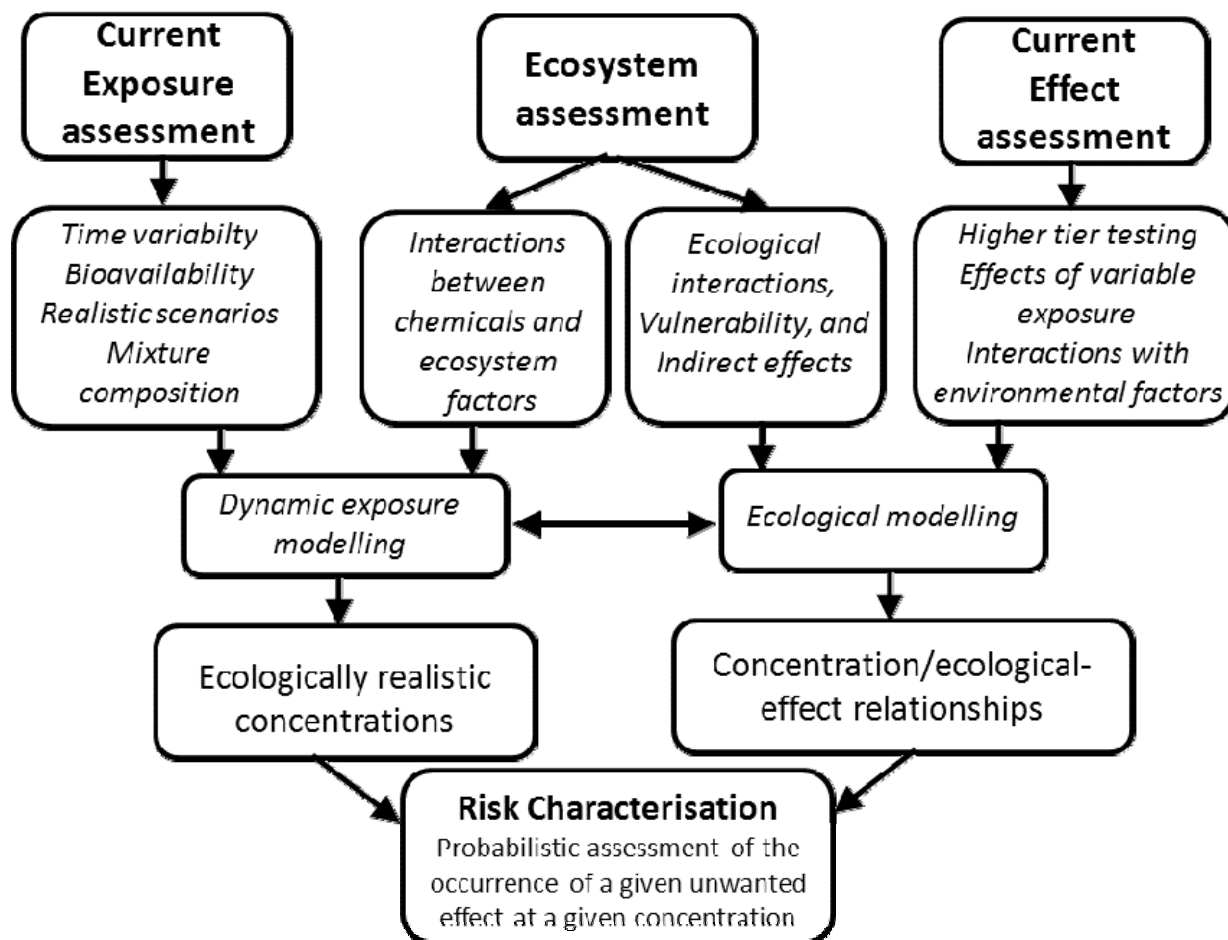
Current Exposure assessment

Ecosystem assessment

Current Effect assessment

Time variabilty
Bioavailability
Realistic scenarios
Mixture composition

Interactions between chemicals and ecosystem factors

Ecological interactions, Vulnerability, and Indirect effects

Higher tier testing
Effects of variable exposure
Interactions with environmental factors

Dynamic exposure modelling

Ecological modelling

Ecologically realistic concentrations

Concentration/ecological-effect relationships

Risk Characterisation
Probabilistic assessment of the occurrence of a given unwanted effect at a given concentration